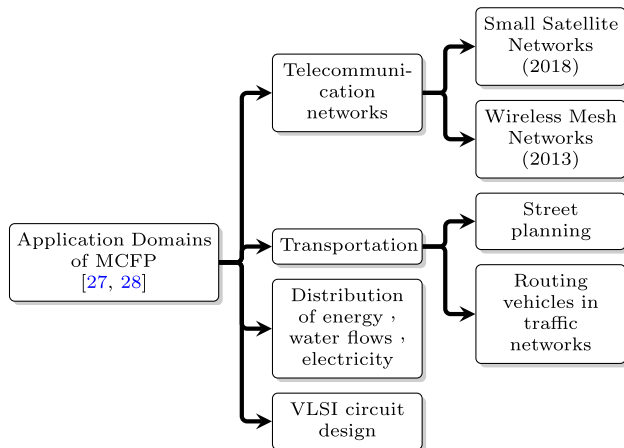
Application Domains of MCFP [27, 28]

Telecommunication networks

Small Satellite Networks (2018)

Wireless Mesh Networks (2013)

Transportation

Street planning

Routing vehicles in traffic networks

Distribution of energy , water flows , electricity

VLSI circuit design